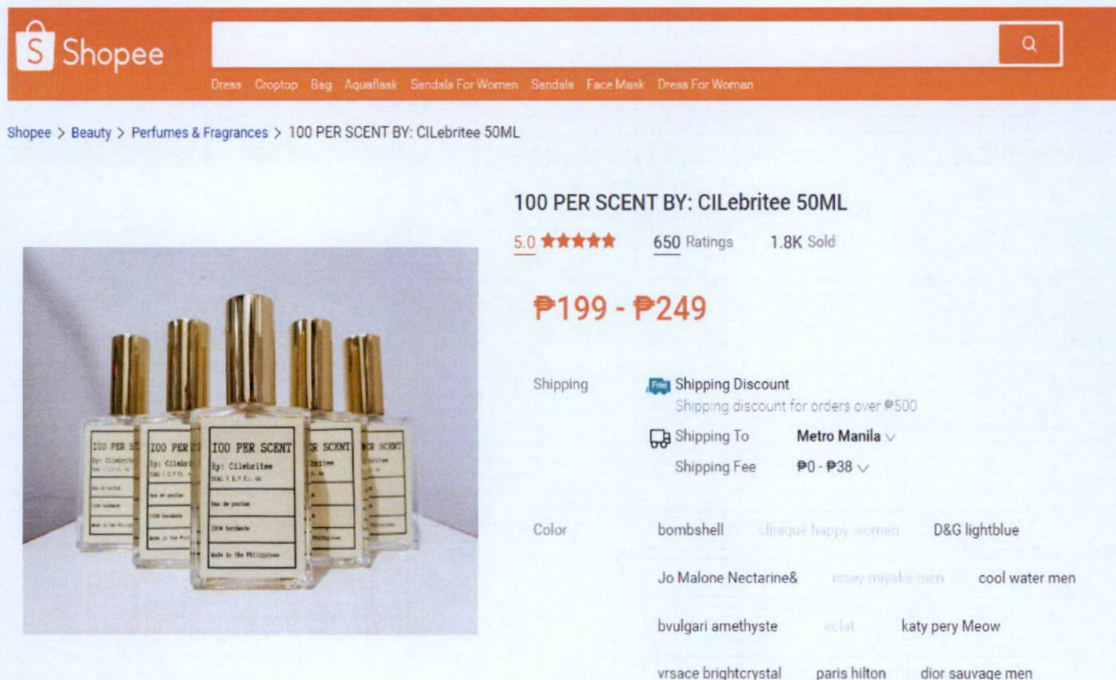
Shopee

Dress Croptop Bag Aquaflask Sandals For Women Sandals Face Mask Dress For Woman

Shopee > Beauty > Perfumes & Fragrances > 100 PER SCENT BY: CILebritee 50ML

100 PER SCENT BY: CILebritee 50ML

5.0 ★★★★★ 650 Ratings 1.8K Sold

₱199 - ₱249

Shipping Free Shipping Discount
Shipping discount for orders over ₱500
Shipping To Metro Manila
Shipping Fee ₱0 - ₱38

Color bombshell clinique happy women D&G lightblue
Jo Malone Nectarine& issey miyake men cool water men
bvulgari amethyste eclat katy pery Meow
vrsace brightcrystal paris hilton dior sauvage men

100 PER SCENT
By: Cilebritee
Eau de parfum
Made in the Philippines